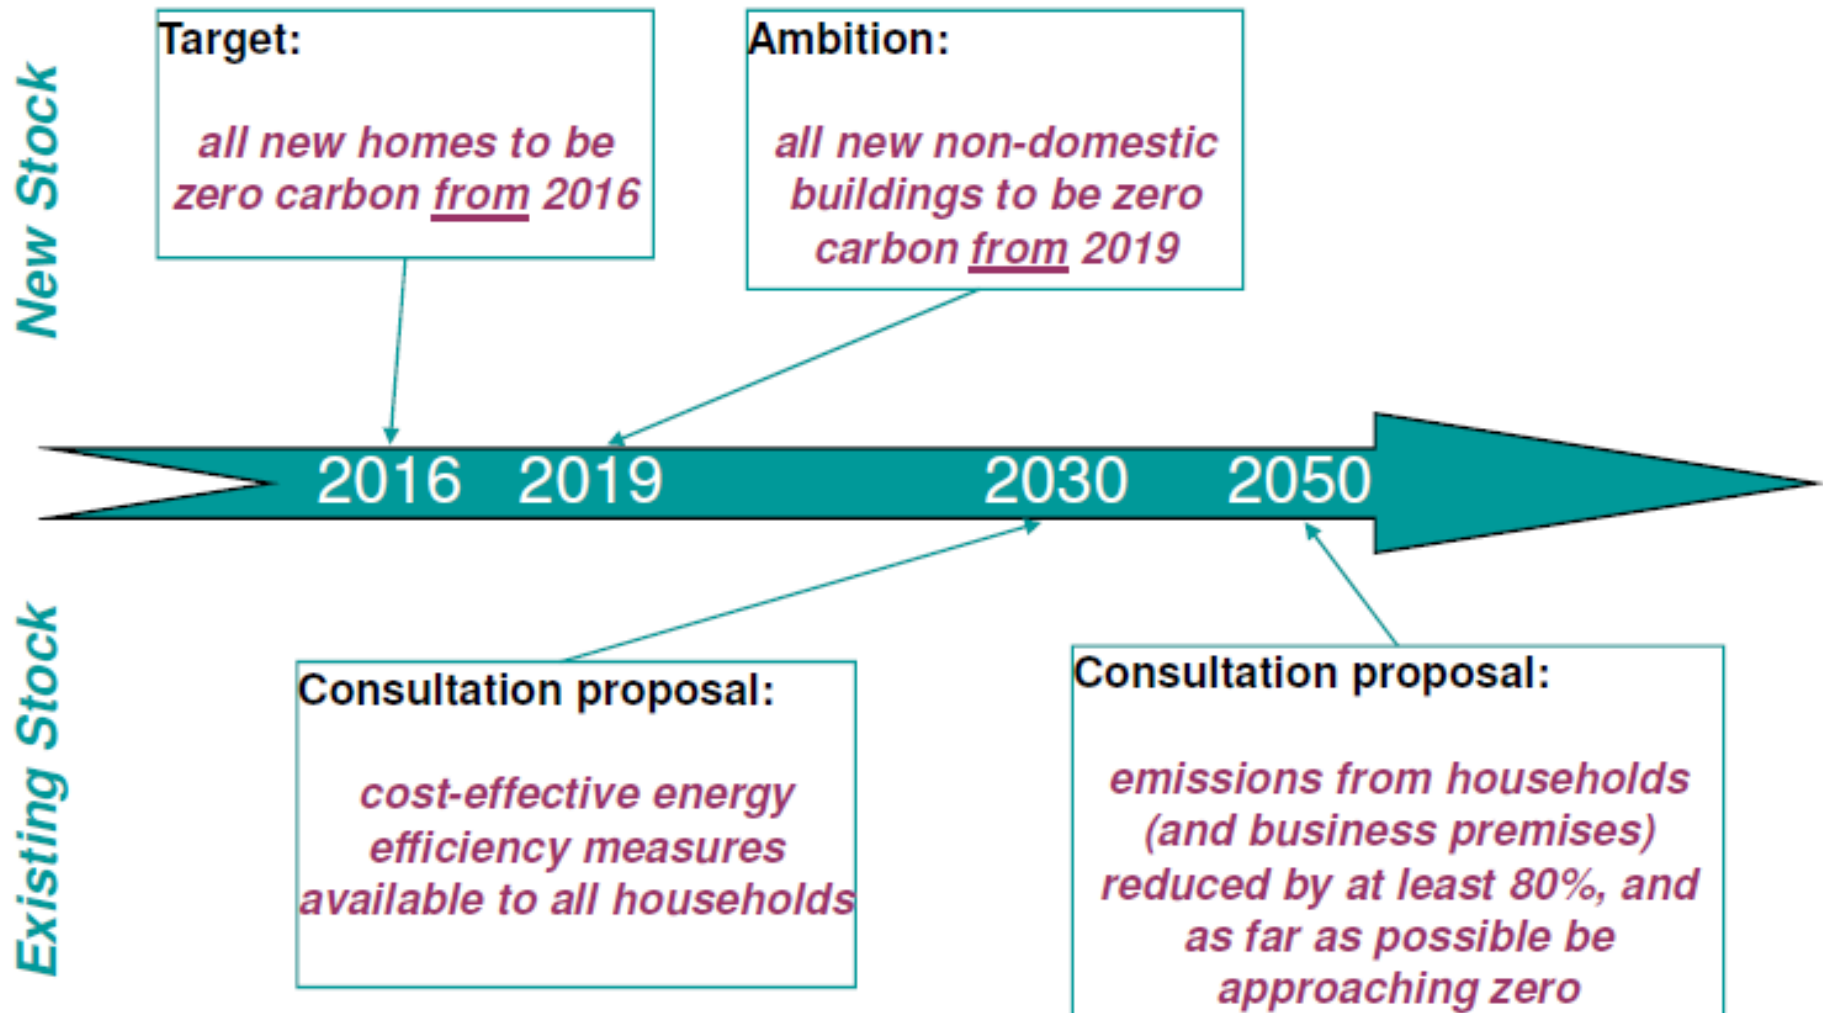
New Stock

Target:

all new homes to be zero carbon from 2016

Ambition:

all new non-domestic buildings to be zero carbon from 2019

2016 2019 2030 2050

Existing Stock

Consultation proposal:

cost-effective energy efficiency measures available to all households

Consultation proposal:

emissions from households (and business premises) reduced by at least 80%, and as far as possible be approaching zero